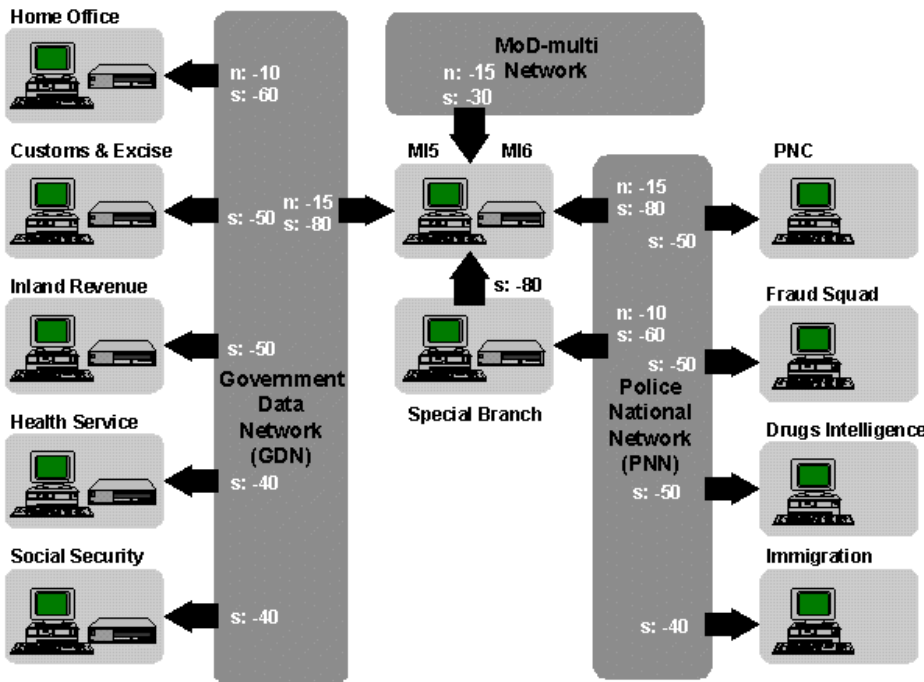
Home Office

n: -10
s: -60

MoD-multi Network

n: -15
s: -30

Customs & Excise

s: -50

n: -15
s: -80

MI5 MI6

n: -15
s: -80

s: -50

PNC

Inland Revenue

s: -50

s: -80

n: -10
s: -60

s: -50

Fraud Squad

Government Data Network (GDN)

Special Branch

Police National Network (PNN)

Health Service

s: -40

Drugs Intelligence

s: -50

Social Security

s: -40

Immigration

s: -40